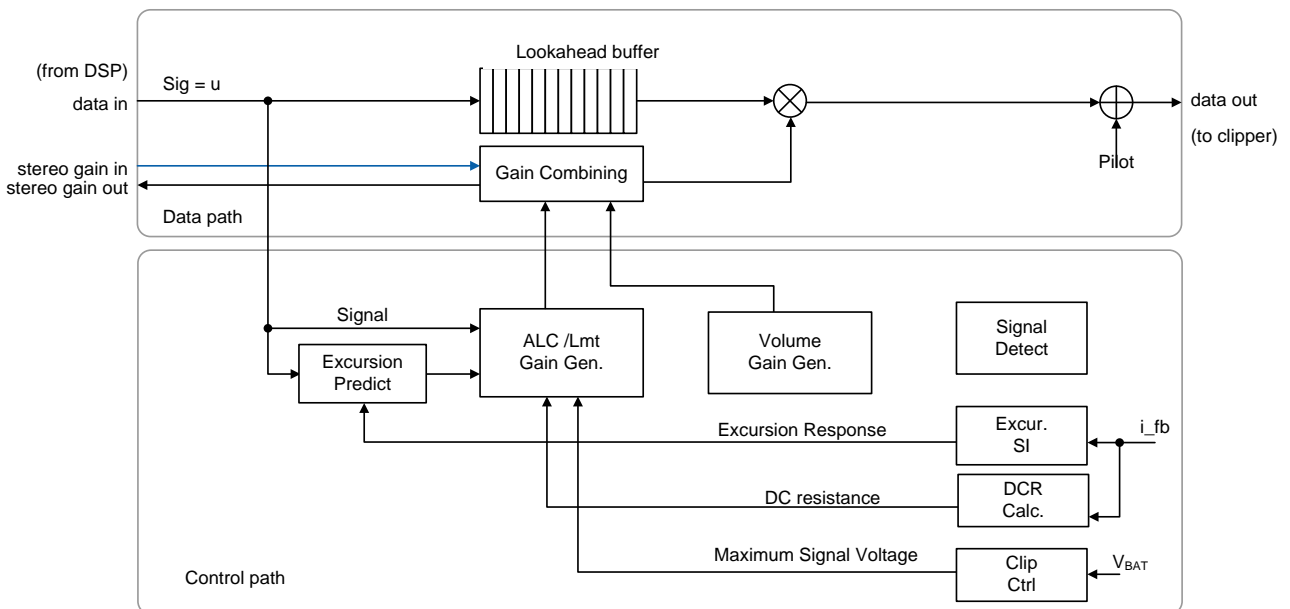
(from DSP)
data in

Sig = u

Lookahead buffer

data out
(to clipper)

stereo gain in
stereo gain out

Gain Combining

Pilot

Data path

Signal

ALC /Lmt
Gain Gen.

Volume
Gain Gen.

Signal
Detect

Excursion
Predict

Excursion Response

Excur.
SI

i_fb

DC resistance

DCR
Calc.

Maximum Signal Voltage

Clip
Ctrl

$V_{BAT}$

Control path